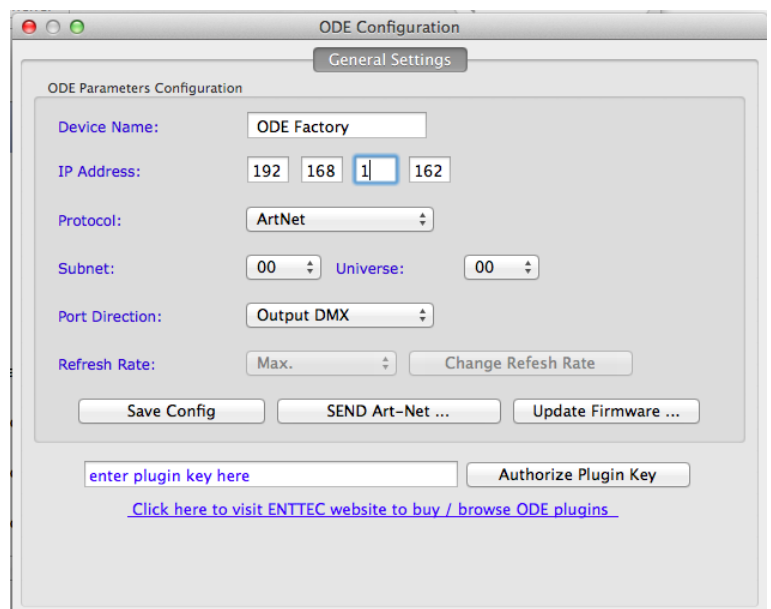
ODE Configuration

General Settings

ODE Parameters Configuration

Device Name: ODE Factory

IP Address: 192 168 1 162

Protocol: ArtNet

Subnet: 00 Universe: 00

Port Direction: Output DMX

Refresh Rate: Max. Change Refesh Rate

Save Config SEND Art-Net ... Update Firmware ...

enter plugin key here Authorize Plugin Key

Click here to visit ENTTEC website to buy / browse ODE plugins